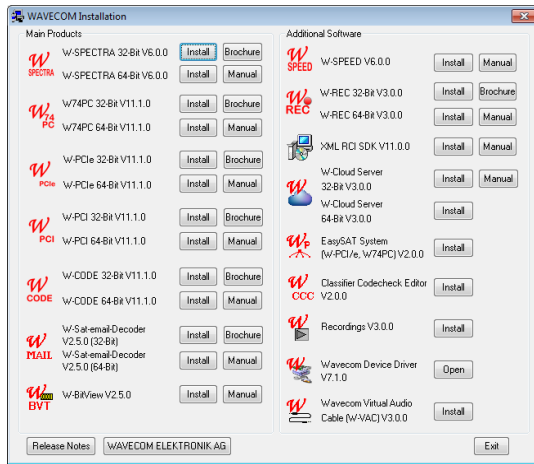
WAVECOM Installation

Main Products

W SPECTRA
W-SPECTRA 32-Bit V6.0.0 Install Brochure
W-SPECTRA 64-Bit V6.0.0 Install Manual

W 74 PC
W74PC 32-Bit V11.1.0 Install Brochure
W74PC 64-Bit V11.1.0 Install Manual

W PCIe
W-PCIe 32-Bit V11.1.0 Install Brochure
W-PCIe 64-Bit V11.1.0 Install Manual

W PCI
W-PCI 32-Bit V11.1.0 Install Brochure
W-PCI 64-Bit V11.1.0 Install Manual

W CODE
W-CODE 32-Bit V11.1.0 Install Brochure
W-CODE 64-Bit V11.1.0 Install Manual

W MAIL
W-Sat-email-Decoder V2.5.0 (32-Bit) Install Brochure
W-Sat-email-Decoder V2.5.0 (64-Bit) Install Manual

W BVT
W-BitView V2.5.0 Install Manual

Additional Software

W SPEED
W-SPEED V6.0.0 Install Manual

W REC
W-REC 32-Bit V3.0.0 Install Brochure
W-REC 64-Bit V3.0.0 Install Manual

XML RCI SDK V11.0.0 Install Manual

W
W-Cloud Server 32-Bit V3.0.0 Install Manual
W-Cloud Server 64-Bit V3.0.0 Install

W P
EasySAT System (W-PCI/e, W74PC) V2.0.0 Install

W CCC
Classifier Codecheck Editor V2.0.0 Install

W
Recordings V3.0.0 Install

W
Wavecom Device Driver V7.1.0 Open

W
Wavecom Virtual Audio Cable (W-VAC) V3.0.0 Install

Release Notes WAVECOM ELEKTRONIK AG Exit